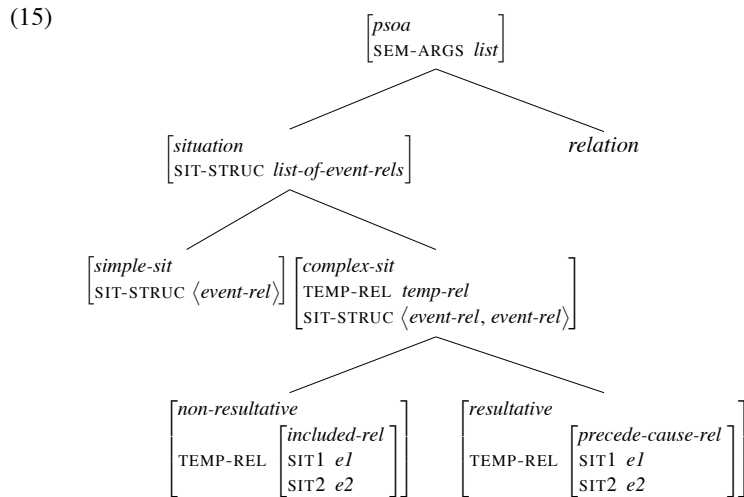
(15)

$\begin{bmatrix} psoa \\ \text{SEM-ARGS } list \end{bmatrix}$

$\begin{bmatrix} situation \\ \text{SIT-STRUC } list\text{-}of\text{-}event\text{-}rels \end{bmatrix}$

relation

$\begin{bmatrix} simple\text{-}sit \\ \text{SIT-STRUC } \langle event\text{-}rel \rangle \end{bmatrix}$

$\begin{bmatrix} complex\text{-}sit \\ \text{TEMP-REL } temp\text{-}rel \\ \text{SIT-STRUC } \langle event\text{-}rel, event\text{-}rel \rangle \end{bmatrix}$

$\begin{bmatrix} non\text{-}resultative \\ \text{TEMP-REL} \begin{bmatrix} included\text{-}rel \\ \text{SIT1 } e1 \\ \text{SIT2 } e2 \end{bmatrix} \end{bmatrix}$

$\begin{bmatrix} resultative \\ \text{TEMP-REL} \begin{bmatrix} precede\text{-}cause\text{-}rel \\ \text{SIT1 } e1 \\ \text{SIT2 } e2 \end{bmatrix} \end{bmatrix}$